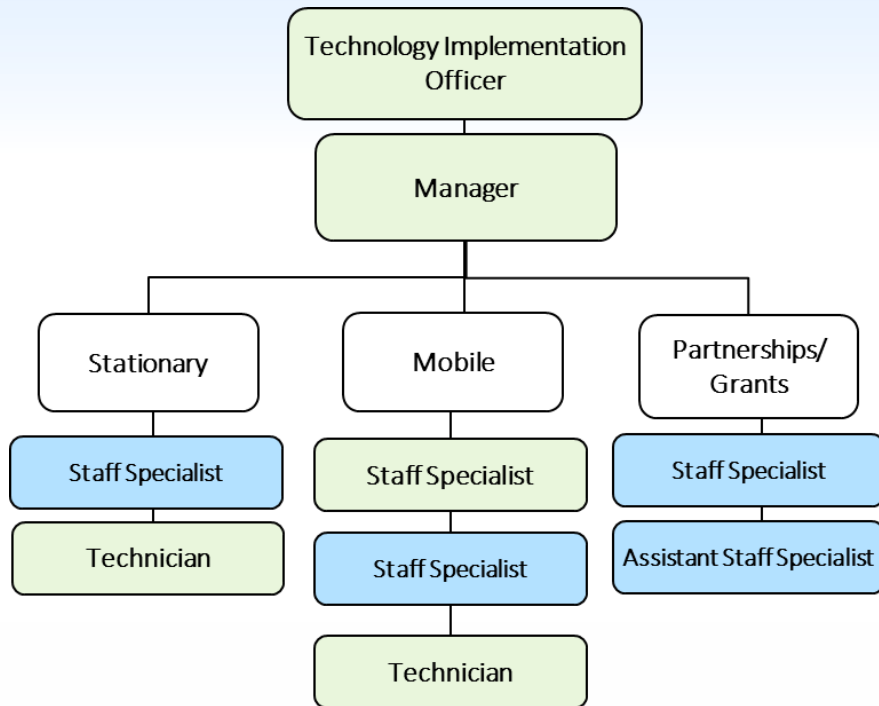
Technology Implementation Officer

Manager

Stationary

Staff Specialist

Technician

Mobile

Staff Specialist

Staff Specialist

Technician

Partnerships/ Grants

Staff Specialist

Assistant Staff Specialist